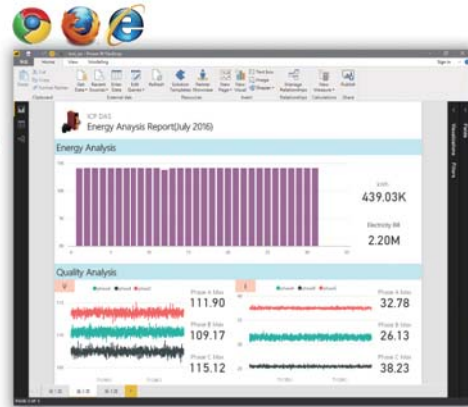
ICP DAS
Energy Anaysis Report(July 2016)

Energy Analysis

439.03K

Electricity Bill
2.20M

Quality Analysis

Phase A Max
111.90

Phase B Max
109.17

Phase C Max
115.12

Phase A Max
32.78

Phase B Max
26.13

Phase C Max
38.23